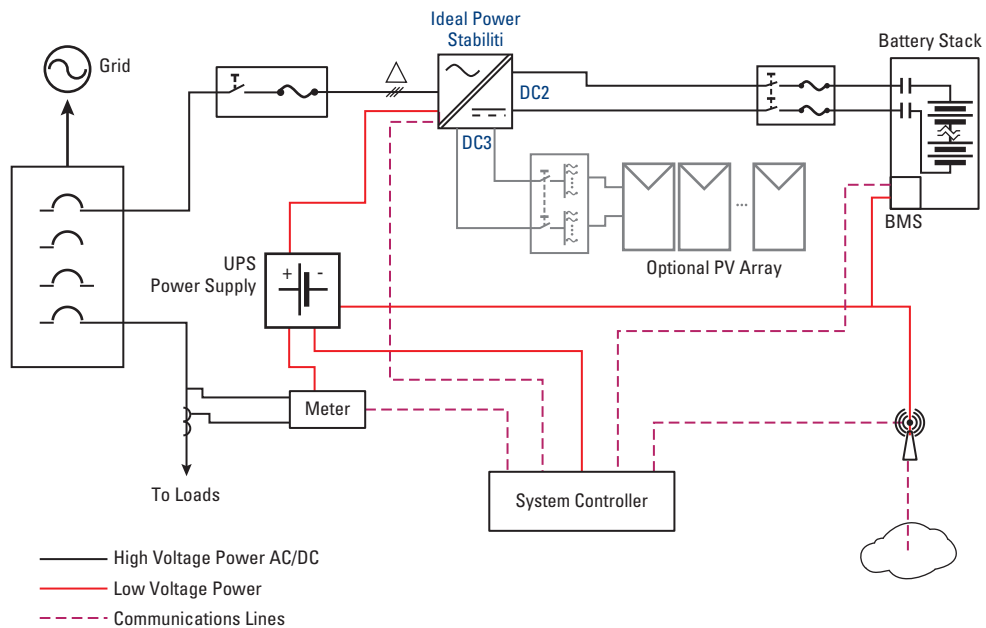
Ideal Power Stabiliti

Grid

Battery Stack

DC2

DC3

BMS

UPS Power Supply

+

-

Optional PV Array

...

Meter

To Loads

System Controller

High Voltage Power AC/DC

Low Voltage Power

Communications Lines